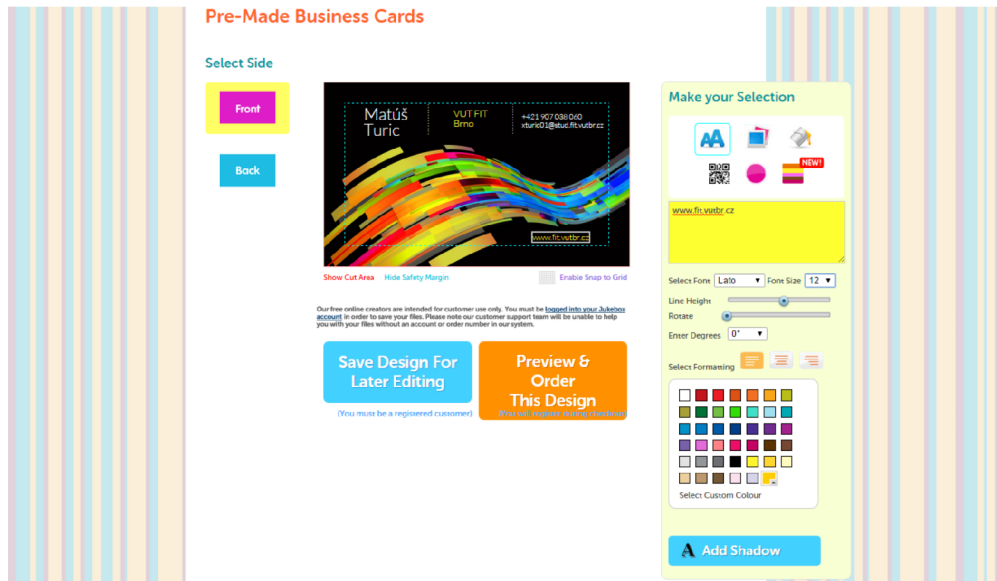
Pre-Made Business Cards

Select Side

Front

Back

Matúš Turic

VUT FIT Brno

+421 907 038 060
xturic01@stud.fit.vutbr.cz

www.fit.vutbr.cz

Show Cut Area Hide Safety Margin Enable Snap to Grid

Our free online creators are intended for customer use only. You must be logged into your Jukebox account in order to save your files. Please note our customer support team will be unable to help you with your files without an account or order number in our system.

Save Design For Later Editing

(You must be a registered customer)

Preview & Order This Design

(You will register during checkout)

Make your Selection

NEW!

www.fit.vutbr.cz

Select Font Lato Font Size 12

Line Height

Rotate

Enter Degrees 0°

Select Formatting

Select Custom Colour

Add Shadow